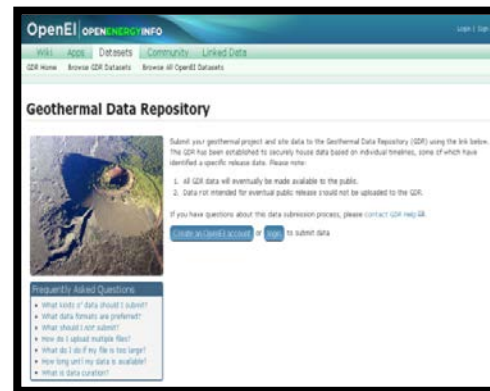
OpenEI OPENENERGYINFO

Login | Sign

Wiki Apps Datasets Community Linked Data

GDR Home Browse GDR Datasets Browse All OpenEI Datasets

Geothermal Data Repository

Submit your geothermal project and site data to the Geothermal Data Repository (GDR) using the link below. The GDR has been established to securely house data based on individual timelines, some of which have identified a specific release date. Please note:

1. All GDR data will eventually be made available to the public.
2. Data not intended for eventual public release should not be uploaded to the GDR.

If you have questions about this data submission process, please contact GDR help

Create an OpenEI account or login to submit data.

Frequently Asked Questions

- What kinds of data should I submit?
- What data formats are preferred?
- What should I not submit?
- How do I upload multiple files?
- What do I do if my file is too large?
- How long until my data is available?
- What is data curation?